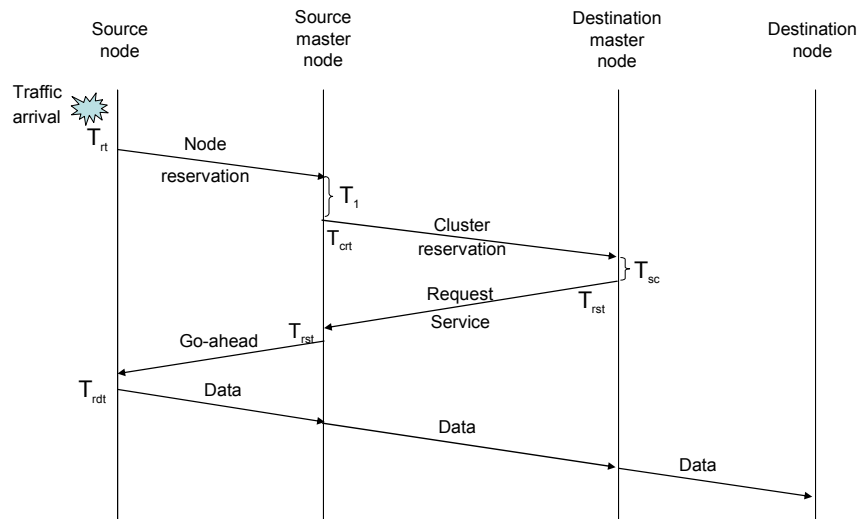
Source node

Source master node

Destination master node

Destination node

Traffic arrival

$T_{rt}$

Node reservation

$T_1$

$T_{crt}$

Cluster reservation

$T_{sc}$

Request Service

$T_{rst}$

Go-ahead

$T_{rst}$

$T_{rdt}$

Data

Data

Data